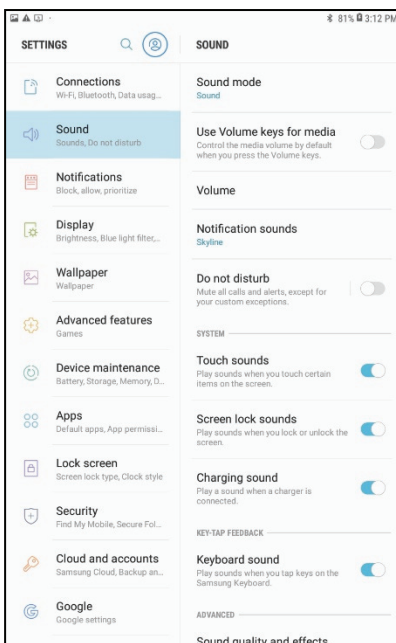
81% 3:12 PM

SETTINGS

Connections
Wi-Fi, Bluetooth, Data usag...

Sound
Sounds, Do not disturb

Notifications
Block, allow, prioritize

Display
Brightness, Blue light filter,...

Wallpaper
Wallpaper

Advanced features
Games

Device maintenance
Battery, Storage, Memory, D...

Apps
Default apps, App permissi...

Lock screen
Screen lock type, Clock style

Security
Find My Mobile, Secure Fol...

Cloud and accounts
Samsung Cloud, Backup an...

Google
Google settings

SOUND

Sound mode
Sound

Use Volume keys for media
Control the media volume by default when you press the Volume keys.

Volume

Notification sounds
Skyline

Do not disturb
Mute all calls and alerts, except for your custom exceptions.

SYSTEM

Touch sounds
Play sounds when you touch certain items on the screen.

Screen lock sounds
Play sounds when you lock or unlock the screen.

Charging sound
Play a sound when a charger is connected.

KEY-TAP FEEDBACK

Keyboard sound
Play sounds when you tap keys on the Samsung Keyboard.

ADVANCED

Sound quality and effects